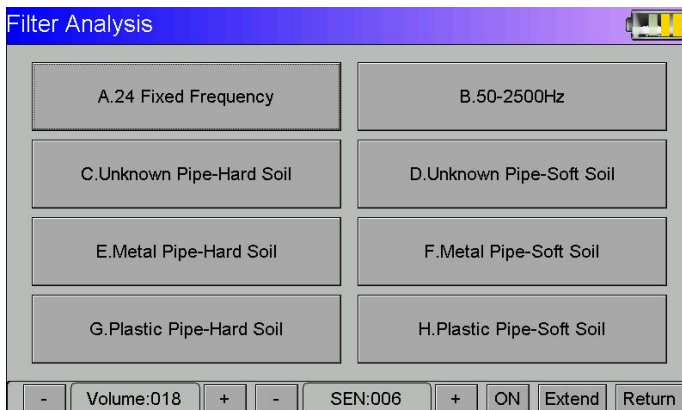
Filter Analysis

A.24 Fixed Frequency

B.50-2500Hz

C.Unknown Pipe-Hard Soil

D.Unknown Pipe-Soft Soil

E.Metal Pipe-Hard Soil

F.Metal Pipe-Soft Soil

G.Plastic Pipe-Hard Soil

H.Plastic Pipe-Soft Soil

- Volume:018 + - SEN:006 + ON Extend Return